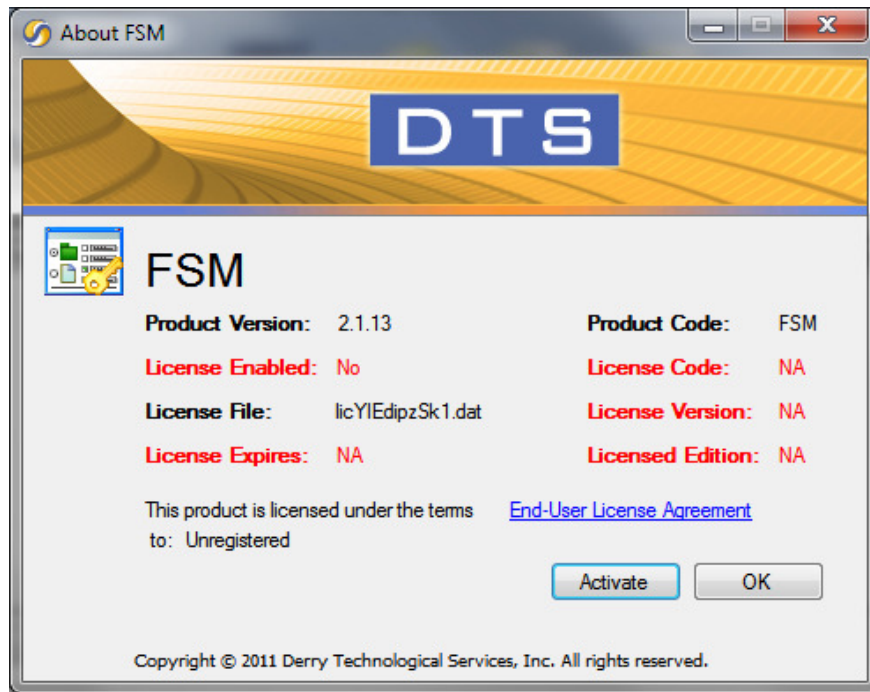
About FSM

DTS

FSM

Product Version: 2.1.13

Product Code: FSM

License Enabled: No

License Code: NA

License File: licYIEdipzSk1.dat

License Version: NA

License Expires: NA

Licensed Edition: NA

This product is licensed under the terms to: Unregistered

End-User License Agreement

Activate

OK

Copyright © 2011 Derry Technological Services, Inc. All rights reserved.